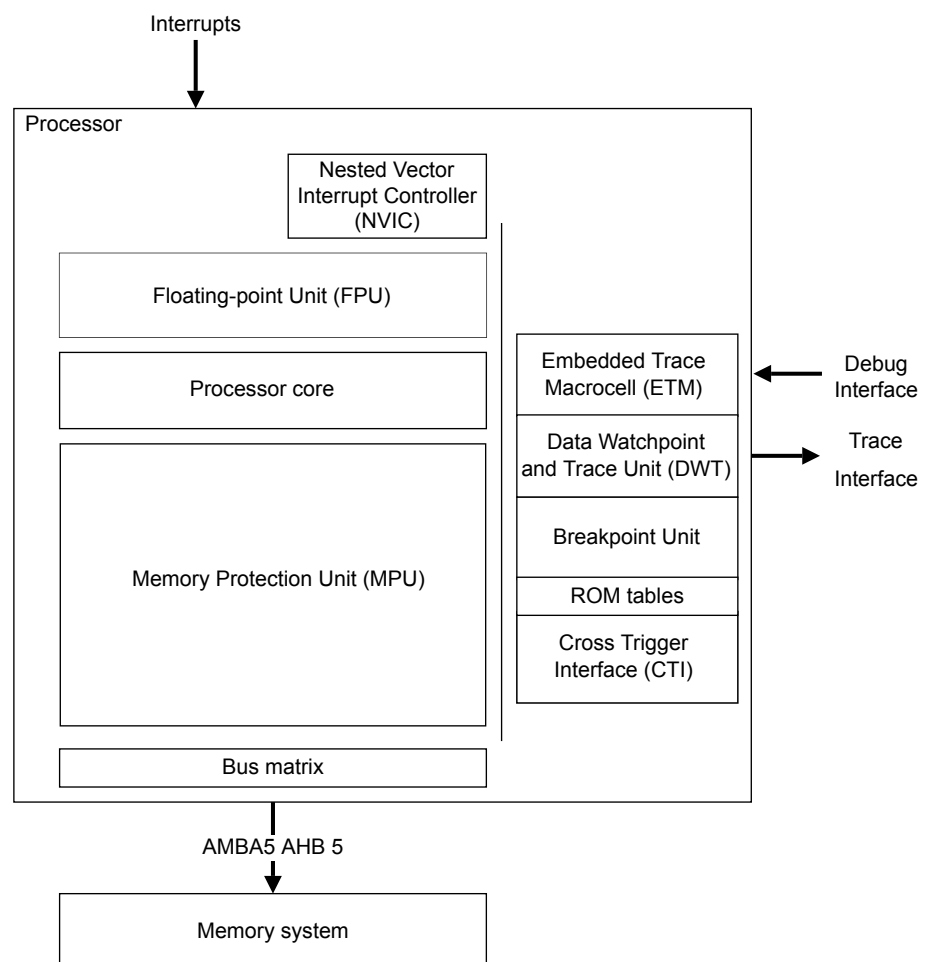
Interrupts

Processor

Nested Vector Interrupt Controller (NVIC)

Floating-point Unit (FPU)

Processor core

Memory Protection Unit (MPU)

Embedded Trace Macrocell (ETM)

Data Watchpoint and Trace Unit (DWT)

Breakpoint Unit

ROM tables

Cross Trigger Interface (CTI)

Debug Interface

Trace Interface

Bus matrix

AMBA5 AHB 5

Memory system